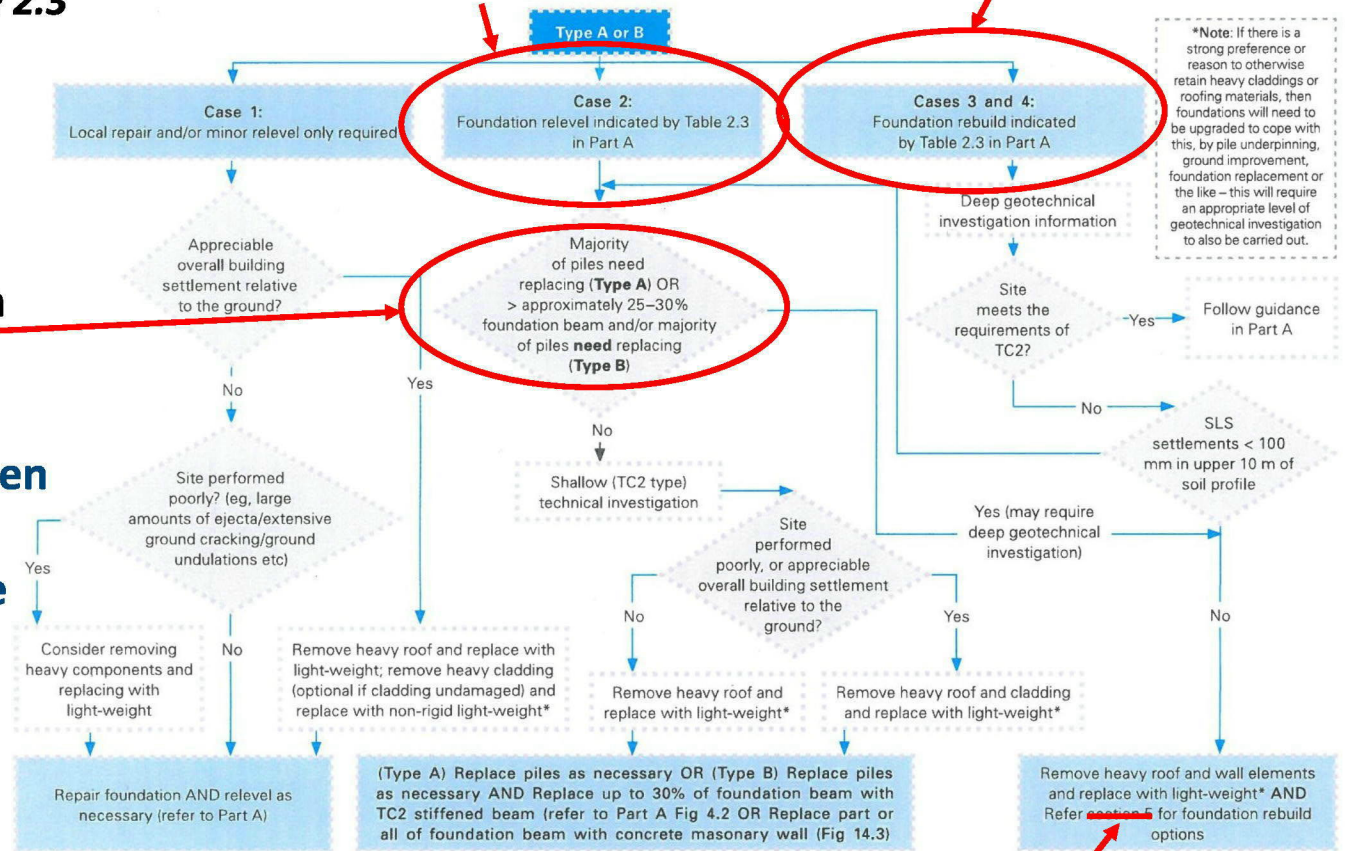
2.3

Type A or B

Case 1:
Local repair and/or minor relevel only required

Case 2:
Foundation relevel indicated by Table 2.3 in Part A

Cases 3 and 4:
Foundation rebuild indicated by Table 2.3 in Part A

*Note: If there is a strong preference or reason to otherwise retain heavy claddings or roofing materials, then foundations will need to be upgraded to cope with this, by pile underpinning, ground improvement, foundation replacement or the like – this will require an appropriate level of geotechnical investigation to also be carried out.

Deep geotechnical investigation information

Appreciable overall building settlement relative to the ground?

Majority of piles need replacing (**Type A**) OR > approximately 25–30% foundation beam and/or majority of piles **need** replacing (**Type B**)

Site meets the requirements of TC2?

Yes

Follow guidance in Part A

No

Yes

No

No

SLS settlements < 100 mm in upper 10 m of soil profile

n

en

e

Site performed poorly? (eg, large amounts of ejecta/extensive ground cracking/ground undulations etc)

Shallow (TC2 type) technical investigation

Yes (may require deep geotechnical investigation)

Site performed poorly, or appreciable overall building settlement relative to the ground?

Yes

No

No

Yes

No

Consider removing heavy components and replacing with light-weight

Remove heavy roof and replace with light-weight; remove heavy cladding (optional if cladding undamaged) and replace with non-rigid light-weight*

Remove heavy roof and replace with light-weight*

Remove heavy roof and cladding and replace with light-weight*

Repair foundation AND relevel as necessary (refer to Part A)

(Type A) Replace piles as necessary OR (Type B) Replace piles as necessary AND Replace up to 30% of foundation beam with TC2 stiffened beam (refer to Part A Fig 4.2 OR Replace part or all of foundation beam with concrete masonary wall (Fig 14.3)

Remove heavy roof and wall elements and replace with light-weight* AND Refer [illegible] 5 for foundation rebuild options